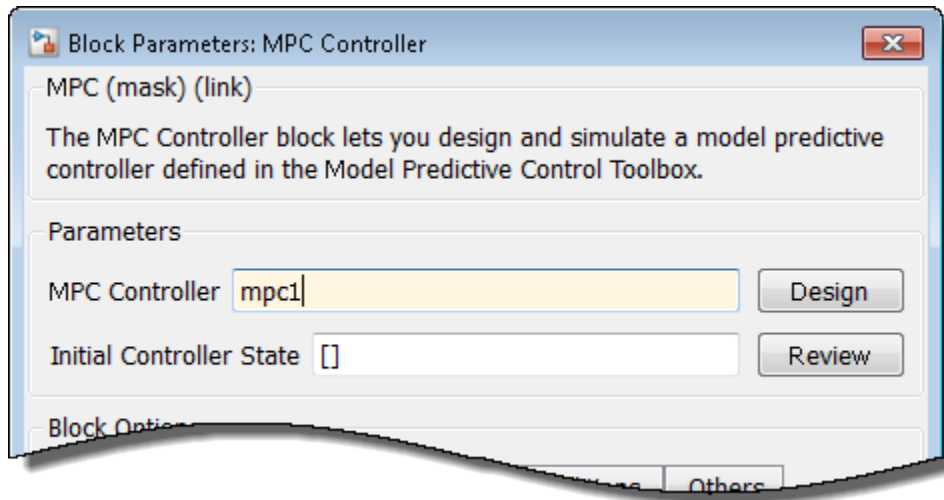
Block Parameters: MPC Controller

MPC (mask) (link)

The MPC Controller block lets you design and simulate a model predictive controller defined in the Model Predictive Control Toolbox.

Parameters

MPC Controller mpc1 Design

Initial Controller State [] Review

Block Opti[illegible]

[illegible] Others